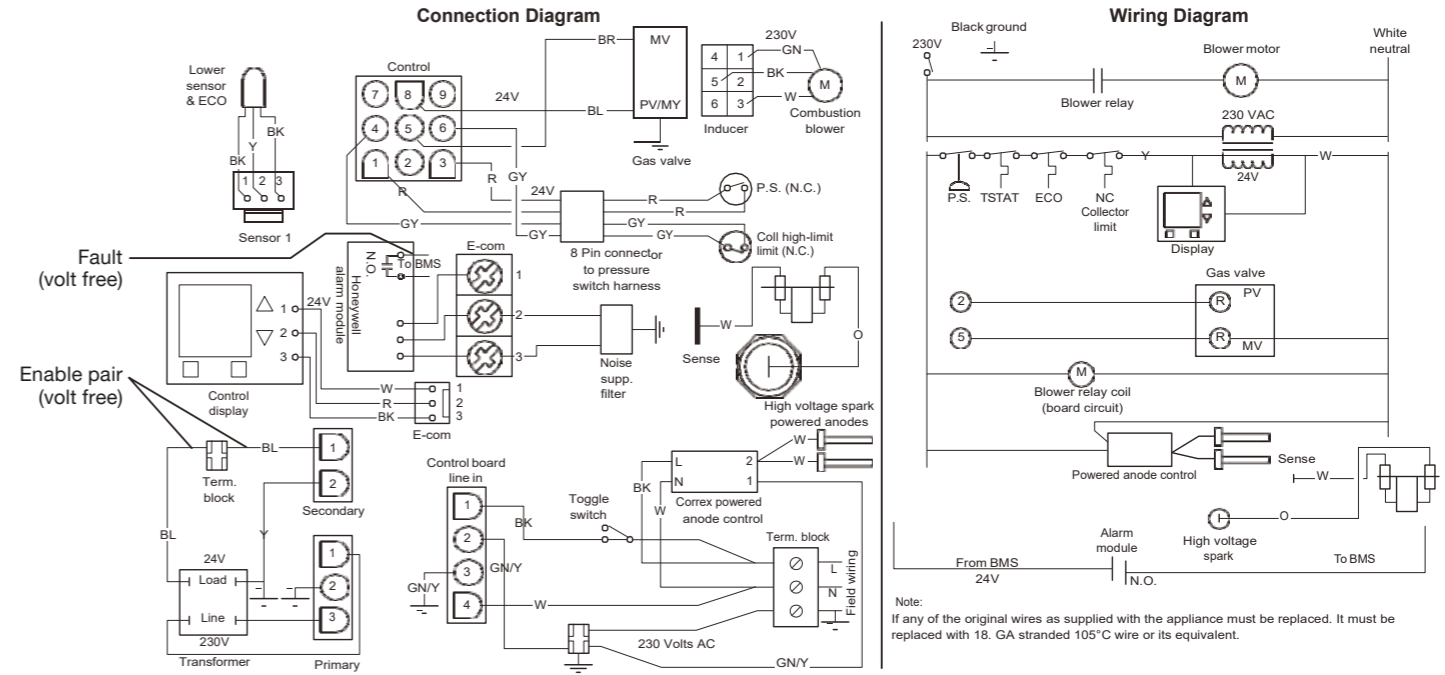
Connection Diagram

Lower sensor & ECO

BK
Y
BK
BK
1 2 3
Sensor 1

Control
7 8 9
4 5 6
1 2 3

BR
MV
24V
BL
PV/MY
Gas valve

230V
4 1 GN
5 2 BK
6 3 W
Inducer
M
Combustion blower

R
GY
24V
R
P.S. (N.C.)
R
GY
GY
GY
GY
8 Pin connector to pressure switch harness
Coil high-limit limit (N.C.)

Fault (volt free)
N.O.
To BMS
Honeywell alarm module
E-com
1
2
3

1
24V
2
3
Control display

W
R
BK
1
2
3
E-com

Noise supp. filter
W
Sense

Enable pair (volt free)

BL
Term. block
BL
1
2
Secondary

24V
Load
Line
230V
Transformer
1
2
3
Primary

Control board line in
1
2
3
4
GN/Y
GN/Y
BK
W

Toggle switch
BK
W
L
N
2
1
Correx powered anode control
W
W
High voltage spark powered anodes

Term. block
L
N
Field wiring
230 Volts AC
GN/Y

Wiring Diagram

230V
Black ground
Blower motor
White neutral
M
Blower relay
230 VAC
Y
W
24V
P.S.
TSTAT
ECO
NC Collector limit
Display

Gas valve
2
R
PV
5
R
MV
M
Blower relay coil (board circuit)

Powered anode control
Sense
W
O
High voltage spark

Alarm module
From BMS
24V
N.O.
To BMS

Note:
If any of the original wires as supplied with the appliance must be replaced. It must be replaced with 18. GA stranded 105°C wire or its equivalent.